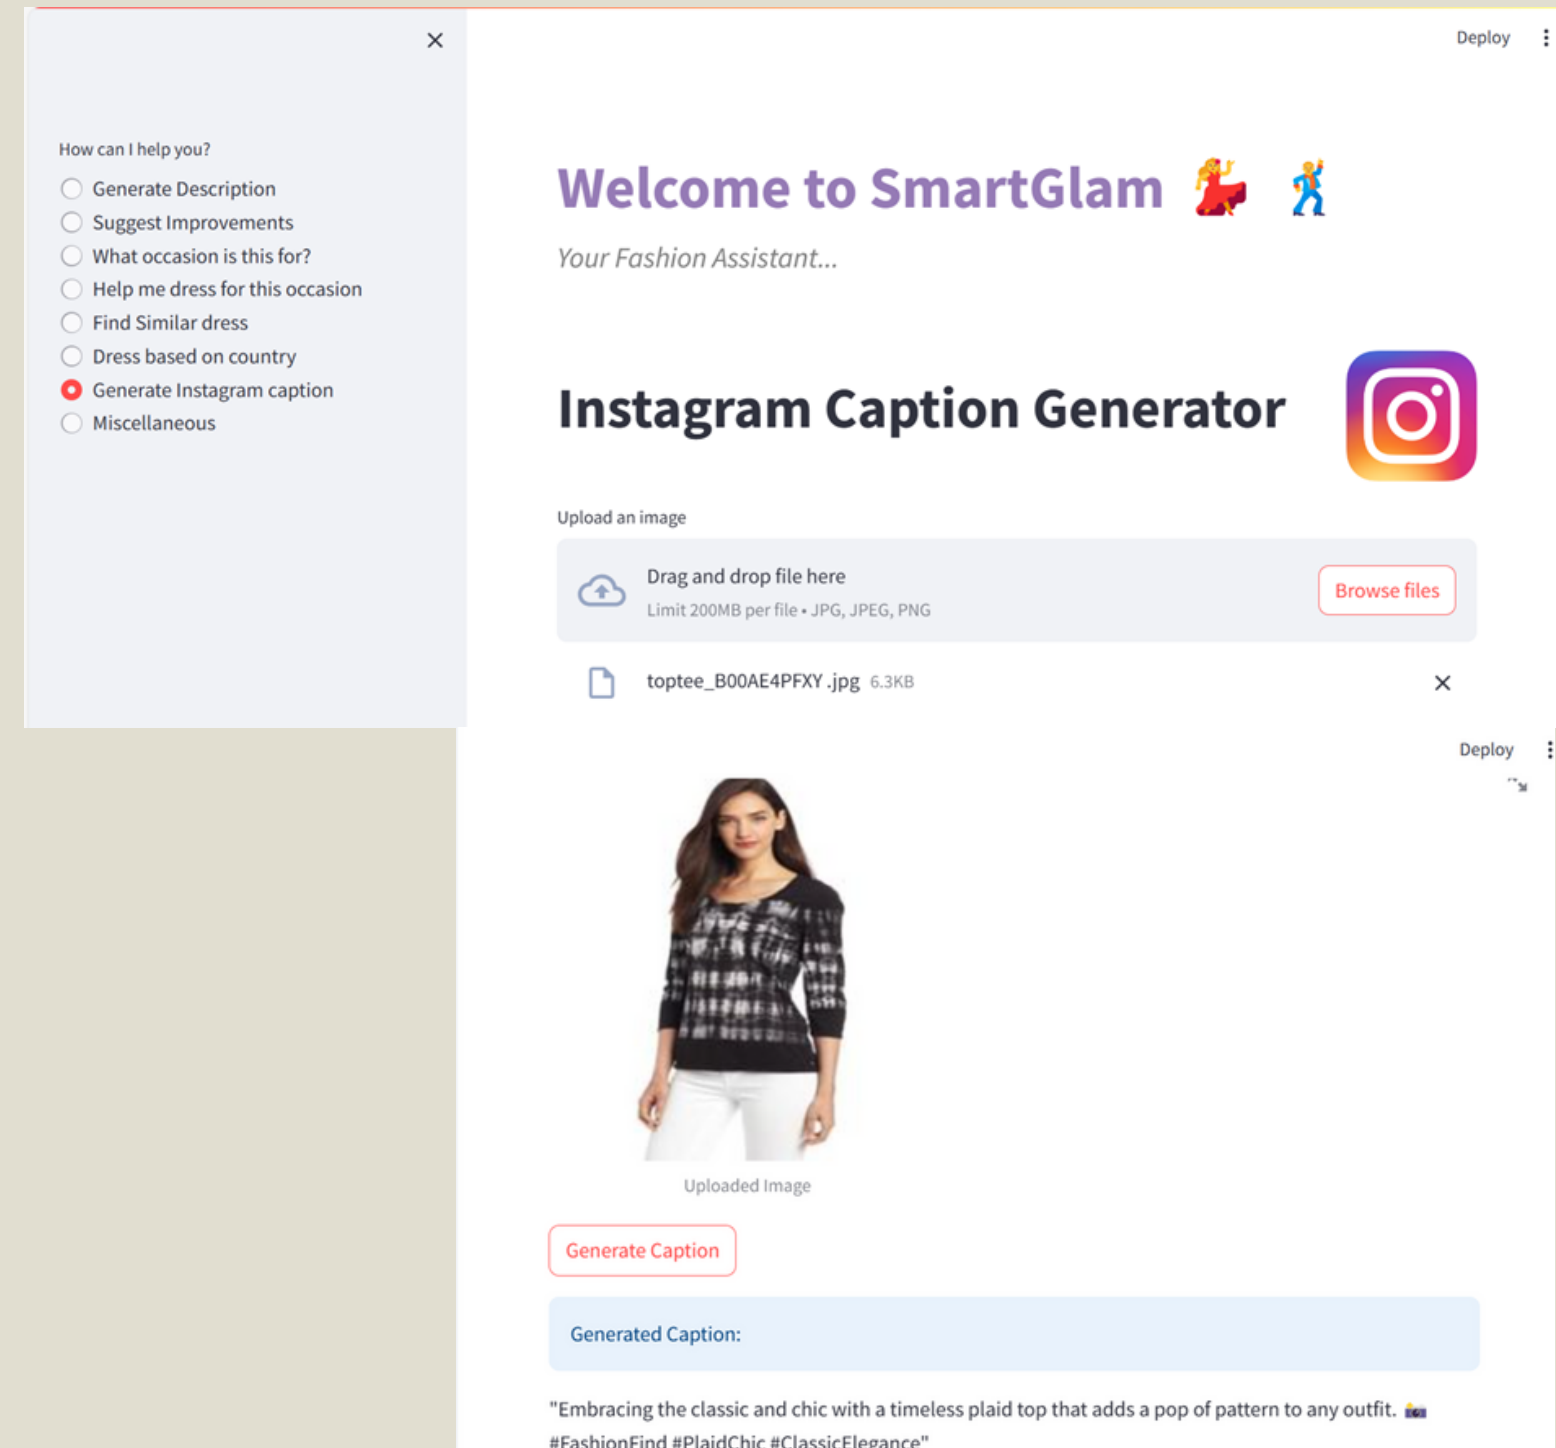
×

How can I help you?

Generate Description

Suggest Improvements

What occasion is this for?

Help me dress for this occasion

Find Similar dress

Dress based on country

Generate Instagram caption

Miscellaneous

Deploy ⋮

Welcome to SmartGlam 💃 🕺

Your Fashion Assistant...

Instagram Caption Generator

Upload an image

Drag and drop file here
Limit 200MB per file • JPG, JPEG, PNG

Browse files

toptee_B00AE4PFXY .jpg 6.3KB ×

Deploy ⋮

Uploaded Image

Generate Caption

Generated Caption:

"Embracing the classic and chic with a timeless plaid top that adds a pop of pattern to any outfit. 📸 #FashionFind #PlaidChic #ClassicElegance"